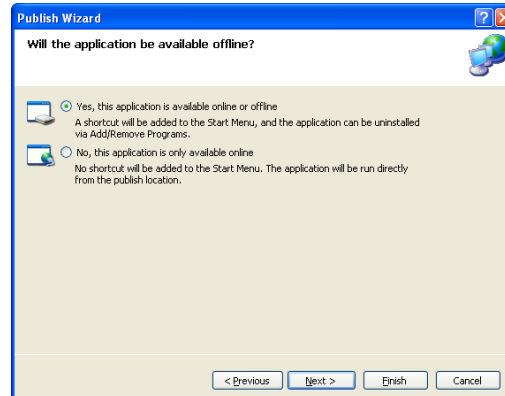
Publish Wizard

Will the application be available offline?

Yes, this application is available online or offline
A shortcut will be added to the Start Menu, and the application can be uninstalled via Add/Remove Programs.

No, this application is only available online
No shortcut will be added to the Start Menu. The application will be run directly from the publish location.

< Previous | Next > | Finish | Cancel